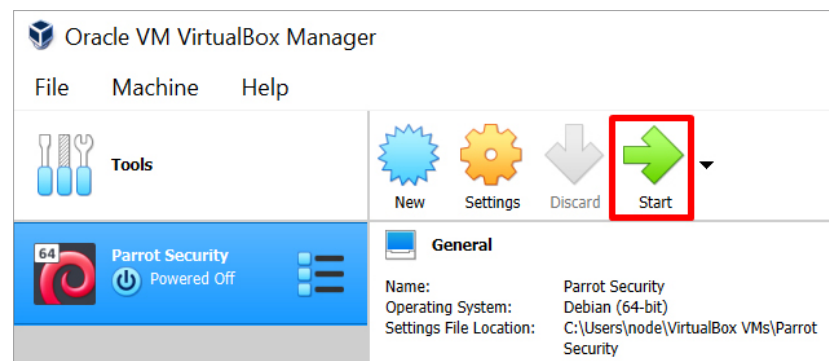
Oracle VM VirtualBox Manager

File Machine Help

Tools

New Settings Discard Start

64

Parrot Security
Powered Off

General

| Name: | Parrot Security |
|---|---|
| Operating System: | Debian (64-bit) |
| Settings File Location: | C:\Users\node\VirtualBox VMs\Parrot Security |